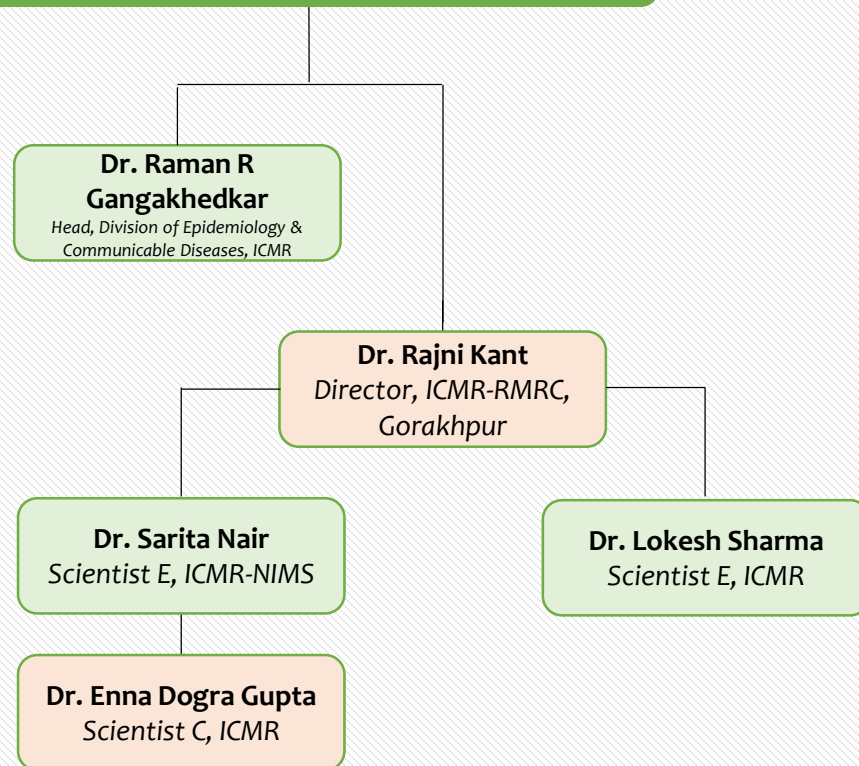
Dr. Raman R Gangakhedkar
Head, Division of Epidemiology & Communicable Diseases, ICMR

Dr. Rajni Kant
Director, ICMR-RMRC, Gorakhpur

Dr. Sarita Nair
Scientist E, ICMR-NIMS

Dr. Lokesh Sharma
Scientist E, ICMR

Dr. Enna Dogra Gupta
Scientist C, ICMR